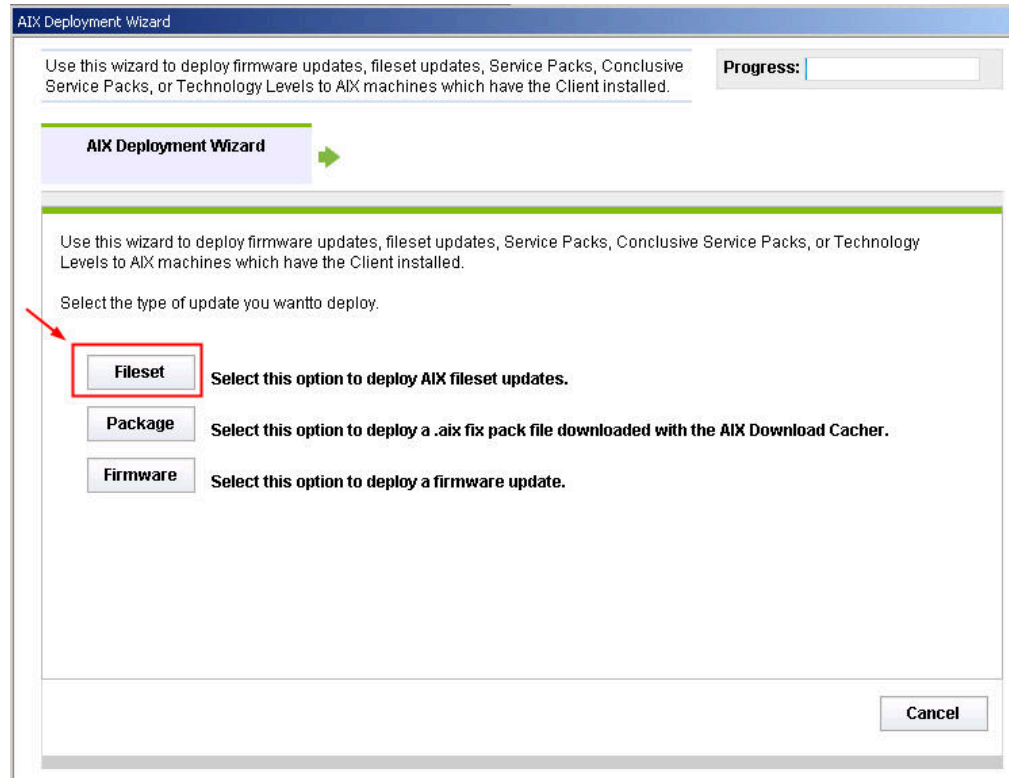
AIX Deployment Wizard

Use this wizard to deploy firmware updates, fileset updates, Service Packs, Conclusive Service Packs, or Technology Levels to AIX machines which have the Client installed.

Progress:

AIX Deployment Wizard

Use this wizard to deploy firmware updates, fileset updates, Service Packs, Conclusive Service Packs, or Technology Levels to AIX machines which have the Client installed.

Select the type of update you wantto deploy.

Fileset Select this option to deploy AIX fileset updates.

Package Select this option to deploy a .aix fix pack file downloaded with the AIX Download Cacher.

Firmware Select this option to deploy a firmware update.

Cancel